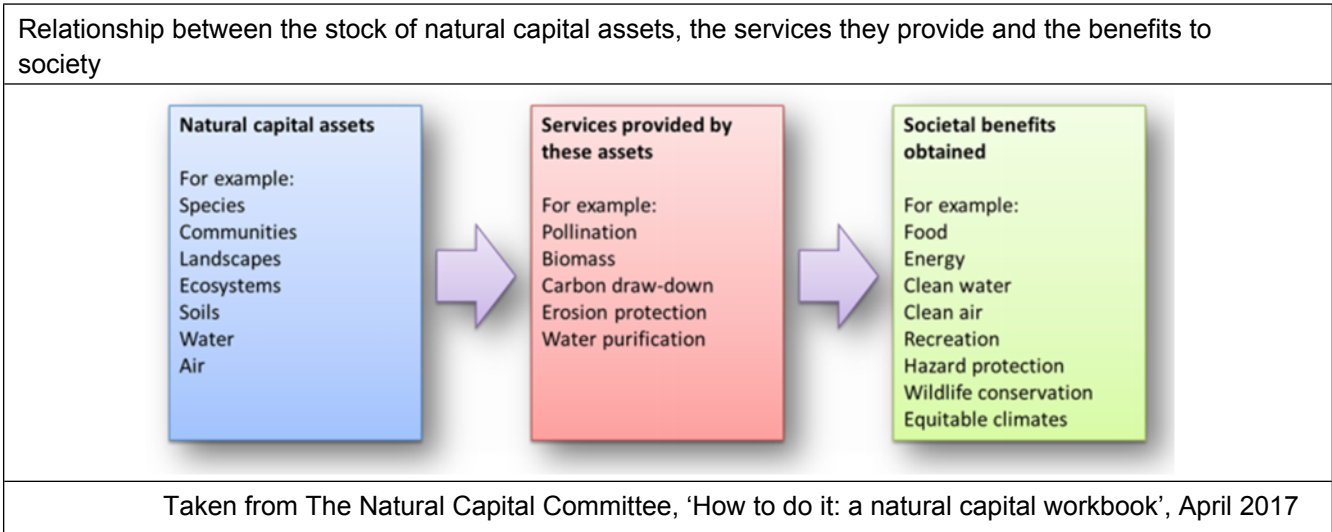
Relationship between the stock of natural capital assets, the services they provide and the benefits to society

Natural capital assets

For example:
Species
Communities
Landscapes
Ecosystems
Soils
Water
Air

Services provided by these assets

For example:
Pollination
Biomass
Carbon draw-down
Erosion protection
Water purification

Societal benefits obtained

For example:
Food
Energy
Clean water
Clean air
Recreation
Hazard protection
Wildlife conservation
Equitable climates

Taken from The Natural Capital Committee, 'How to do it: a natural capital workbook', April 2017